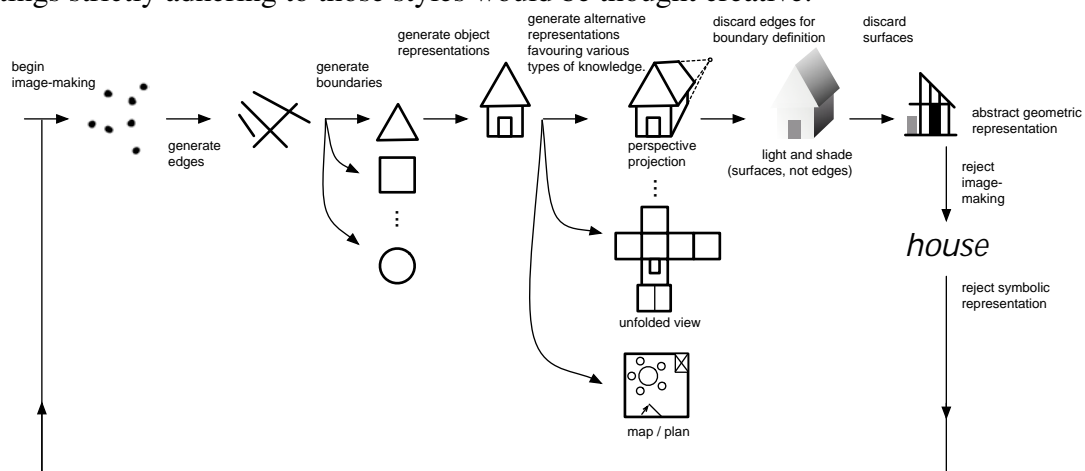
ings strictly adhering to those styles would be thought creative.

begin image-making

generate edges

generate boundaries

generate object representations

generate alternative representations favouring various types of knowledge.

discard edges for boundary definition

discard surfaces

perspective projection

light and shade (surfaces, not edges)

abstract geometric representation

reject image-making

house

reject symbolic representation

unfolded view

map / plan